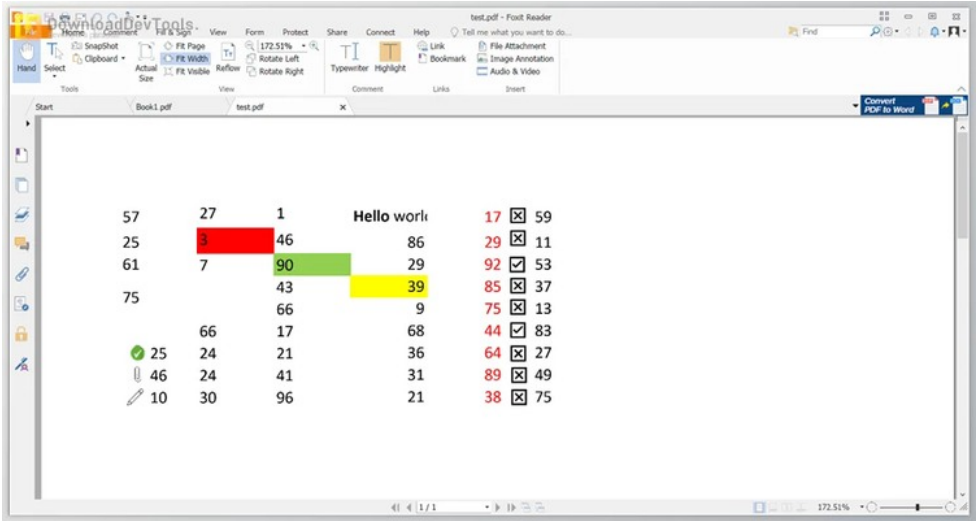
DownloadDevTools.
Home Comment Fill & Sign View Form Protect Share Connect Help Tell me what you want to do... test.pdf - Foxit Reader Find

Hand Select SnapShot Clipboard Actual Size Fit Page Fit Width Fit Visible Reflow 172.51% Rotate Left Rotate Right Typewriter Highlight Link Bookmark File Attachment Image Annotation Audio & Video
Tools View Comment Links Insert

Start Book1.pdf test.pdf

Convert PDF to Word

| 57 | 27 | 1 | Hello worl | 17 ☒ 59 |
|---|---|---|---|---|
| 25 | 3 | 46 | 86 | 29 ☒ 11 |
| 61 | 7 | 90 | 29 | 92 ☑ 53 |
| 75 | | 43 | 39 | 85 ☒ 37 |
| | | 66 | 9 | 75 ☒ 13 |
| | 66 | 17 | 68 | 44 ☑ 83 |
| 25 | 24 | 21 | 36 | 64 ☒ 27 |
| 46 | 24 | 41 | 31 | 89 ☒ 49 |
| 10 | 30 | 96 | 21 | 38 ☒ 75 |

1 / 1

172.51%